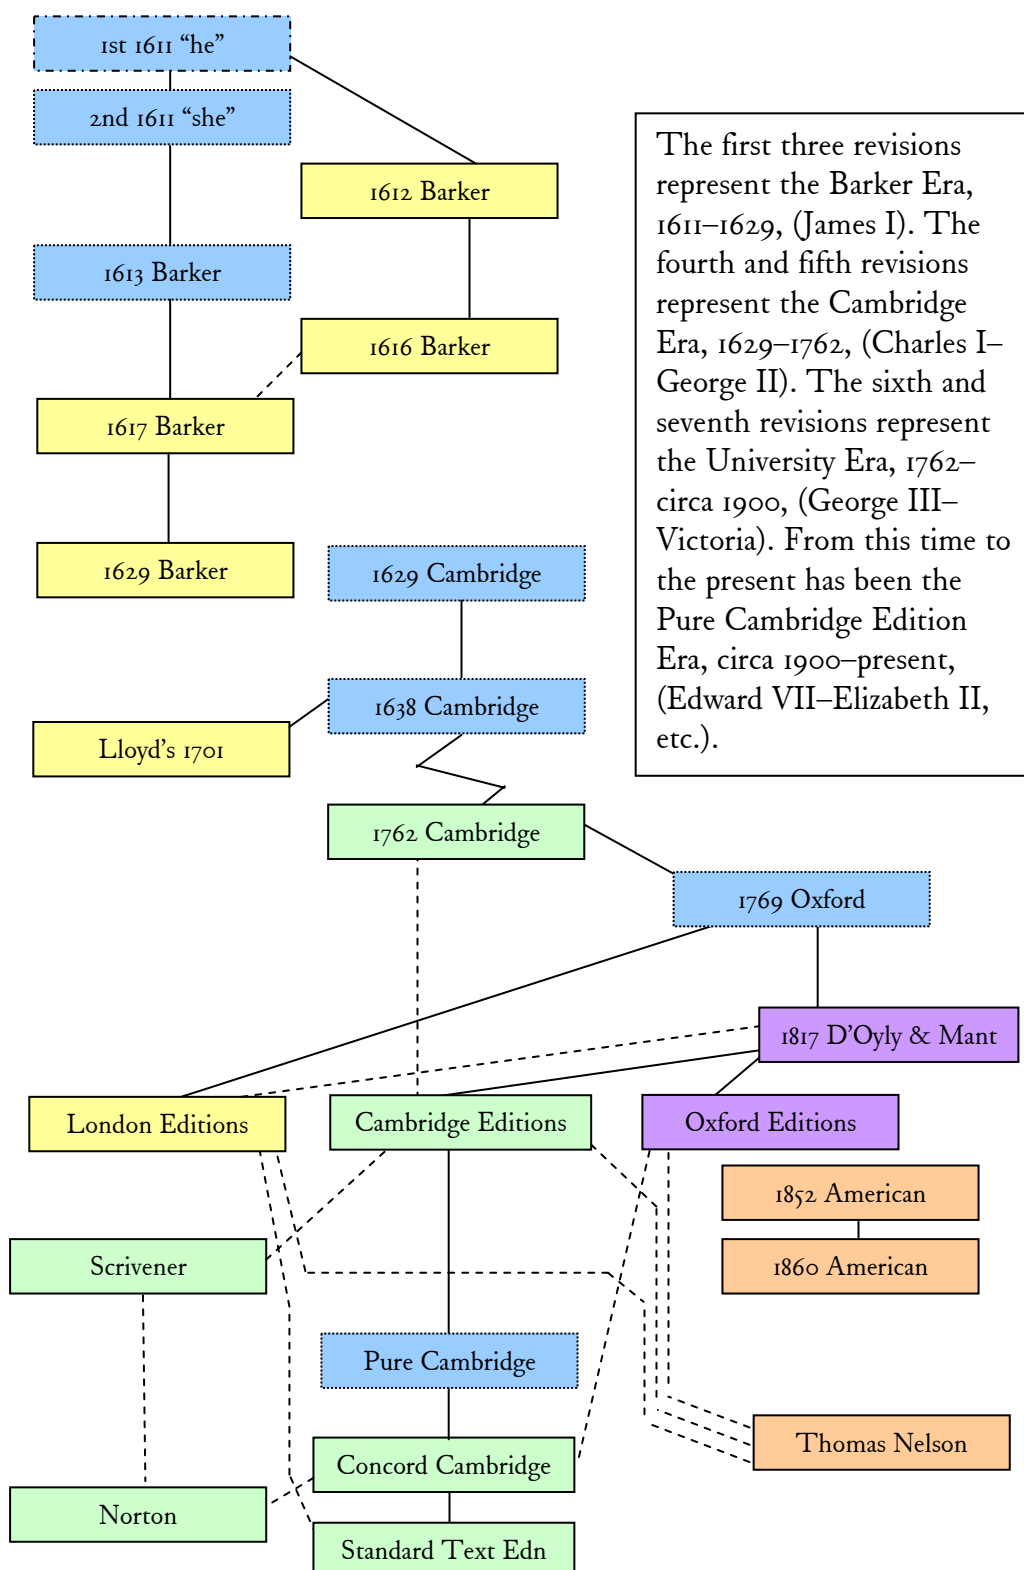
1st 1611 "he"

2nd 1611 "she"

1612 Barker

1613 Barker

1616 Barker

1617 Barker

1629 Barker

1629 Cambridge

1638 Cambridge

Lloyd's 1701

1762 Cambridge

1769 Oxford

1817 D'Oyly & Mant

London Editions

Cambridge Editions

Oxford Editions

1852 American

1860 American

Scrivener

Pure Cambridge

Thomas Nelson

Concord Cambridge

Norton

Standard Text Edn

The first three revisions represent the Barker Era, 1611–1629, (James I). The fourth and fifth revisions represent the Cambridge Era, 1629–1762, (Charles I–George II). The sixth and seventh revisions represent the University Era, 1762–circa 1900, (George III–Victoria). From this time to the present has been the Pure Cambridge Edition Era, circa 1900–present, (Edward VII–Elizabeth II, etc.).